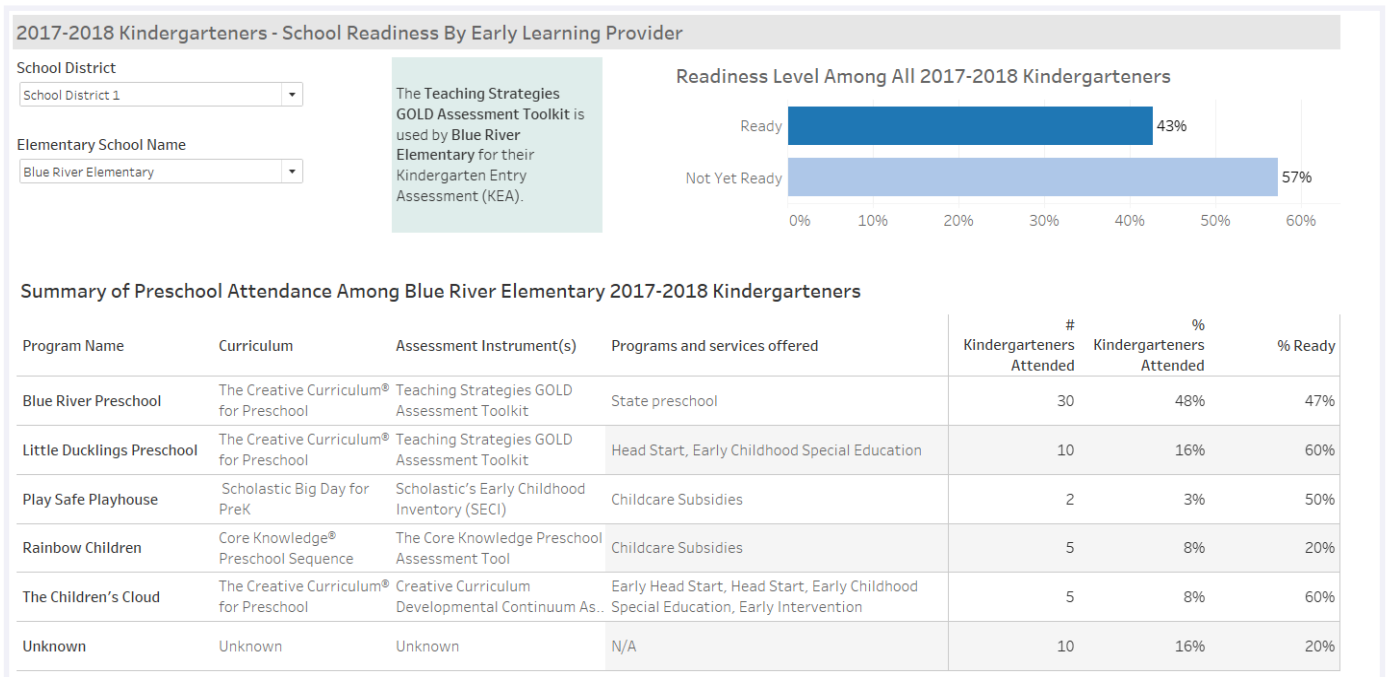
2017-2018 Kindergarteners - School Readiness By Early Learning Provider

School District
School District 1

Elementary School Name
Blue River Elementary

The Teaching Strategies GOLD Assessment Toolkit is used by Blue River Elementary for their Kindergarten Entry Assessment (KEA).

Readiness Level Among All 2017-2018 Kindergarteners

Ready 43%
Not Yet Ready 57%

0% 10% 20% 30% 40% 50% 60%

Summary of Preschool Attendance Among Blue River Elementary 2017-2018 Kindergarteners

| Program Name | Curriculum | Assessment Instrument(s) | Programs and services offered | # Kindergarteners Attended | % Kindergarteners Attended | % Ready |
|---|---|---|---|---|---|---|
| Blue River Preschool | The Creative Curriculum® for Preschool | Teaching Strategies GOLD Assessment Toolkit | State preschool | 30 | 48% | 47% |
| Little Ducklings Preschool | The Creative Curriculum® for Preschool | Teaching Strategies GOLD Assessment Toolkit | Head Start, Early Childhood Special Education | 10 | 16% | 60% |
| Play Safe Playhouse | Scholastic Big Day for PreK | Scholastic's Early Childhood Inventory (SECI) | Childcare Subsidies | 2 | 3% | 50% |
| Rainbow Children | Core Knowledge® Preschool Sequence | The Core Knowledge Preschool Assessment Tool | Childcare Subsidies | 5 | 8% | 20% |
| The Children's Cloud | The Creative Curriculum® for Preschool | Creative Curriculum Developmental Continuum As.. | Early Head Start, Head Start, Early Childhood Special Education, Early Intervention | 5 | 8% | 60% |
| Unknown | Unknown | Unknown | N/A | 10 | 16% | 20% |